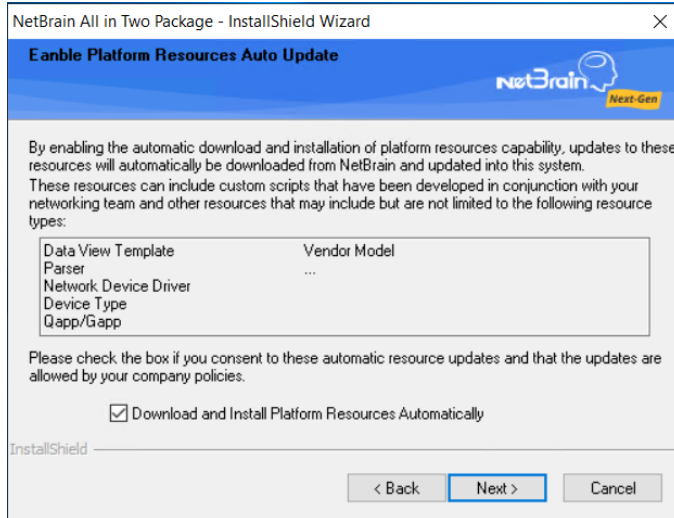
NetBrain All in Two Package - InstallShield Wizard

Eanble Platform Resources Auto Update

NetBrain Next-Gen

By enabling the automatic download and installation of platform resources capability, updates to these resources will automatically be downloaded from NetBrain and updated into this system. These resources can include custom scripts that have been developed in conjunction with your networking team and other resources that may include but are not limited to the following resource types:

| | |
|---|---|
| Data View Template | Vendor Model |
| Parser | ... |
| Network Device Driver | |
| Device Type | |
| Qapp/Gapp | |

Please check the box if you consent to these automatic resource updates and that the updates are allowed by your company policies.

☑ Download and Install Platform Resources Automatically

InstallShield

< Back   Next >   Cancel